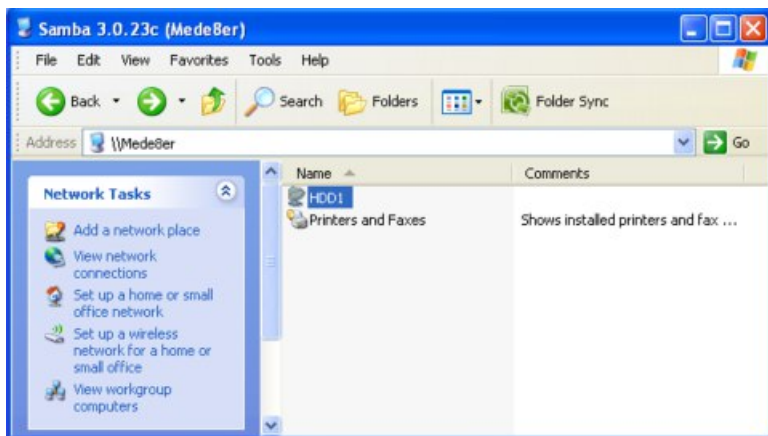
Samba 3.0.23c (Mede8er)

File Edit View Favorites Tools Help

Back Search Folders Folder Sync

Address \\Mede8er Go

Network Tasks

Add a network place

View network connections

Set up a home or small office network

Set up a wireless network for a home or small office

View workgroup computers

| Name | Comments |
|---|---|
| HDD1 | |
| Printers and Faxes | Shows installed printers and fax ... |